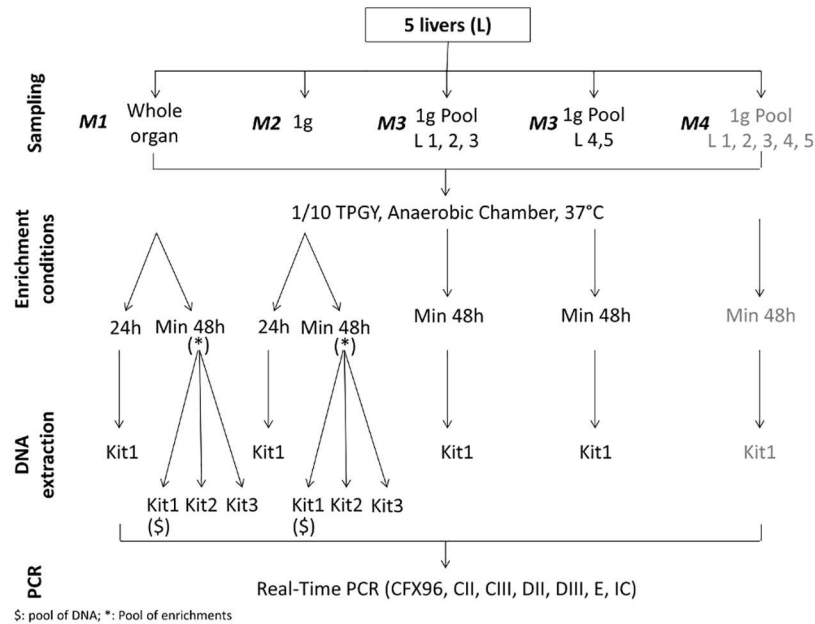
5 livers (L)

Sampling

M1 Whole organ

M2 1g

M3 1g Pool L 1, 2, 3

M3 1g Pool L 4,5

M4 1g Pool L 1, 2, 3, 4, 5

Enrichment conditions

1/10 TPGY, Anaerobic Chamber, 37°C

24h Min 48h (*)

24h Min 48h (*)

Min 48h

Min 48h

Min 48h

DNA extraction

Kit1

Kit1

Kit1

Kit1

Kit1

Kit1 ($) Kit2 Kit3

Kit1 ($) Kit2 Kit3

PCR

Real-Time PCR (CFX96, CII, CIII, DII, DIII, E, IC)

$: pool of DNA; *: Pool of enrichments